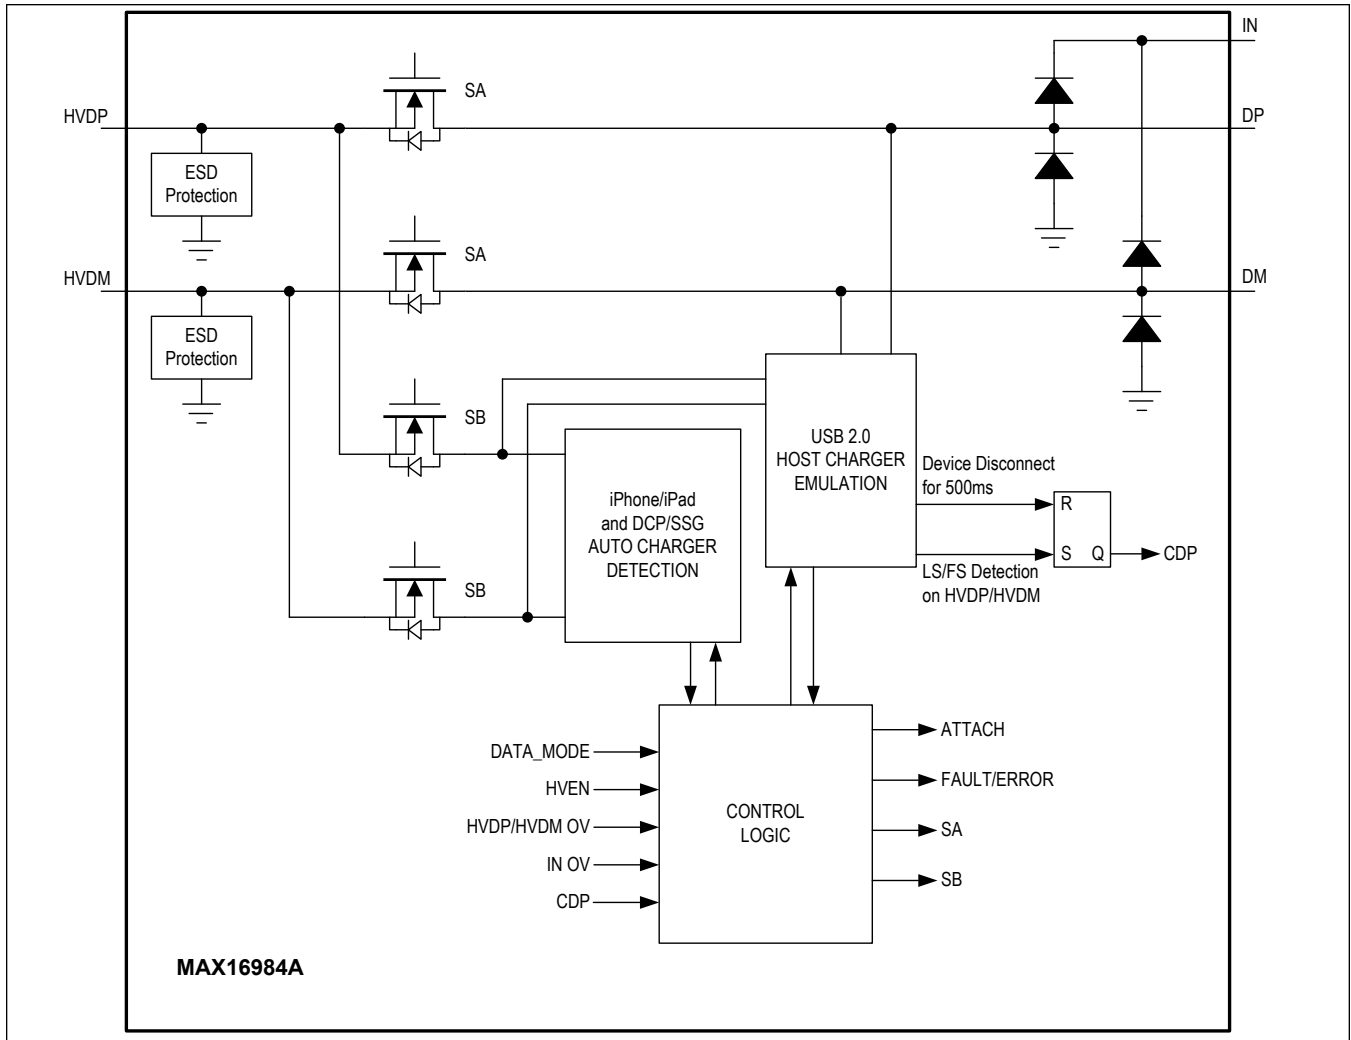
IN

SA

HVDP

DP

ESD Protection

SA

HVDM

DM

ESD Protection

SB

USB 2.0 HOST CHARGER EMULATION

iPhone/iPad and DCP/SSG AUTO CHARGER DETECTION

Device Disconnect for 500ms

R

S

Q

CDP

LS/FS Detection on HVDP/HVDM

SB

DATA_MODE

HVEN

HVDP/HVDM OV

IN OV

CDP

CONTROL LOGIC

ATTACH

FAULT/ERROR

SA

SB

MAX16984A